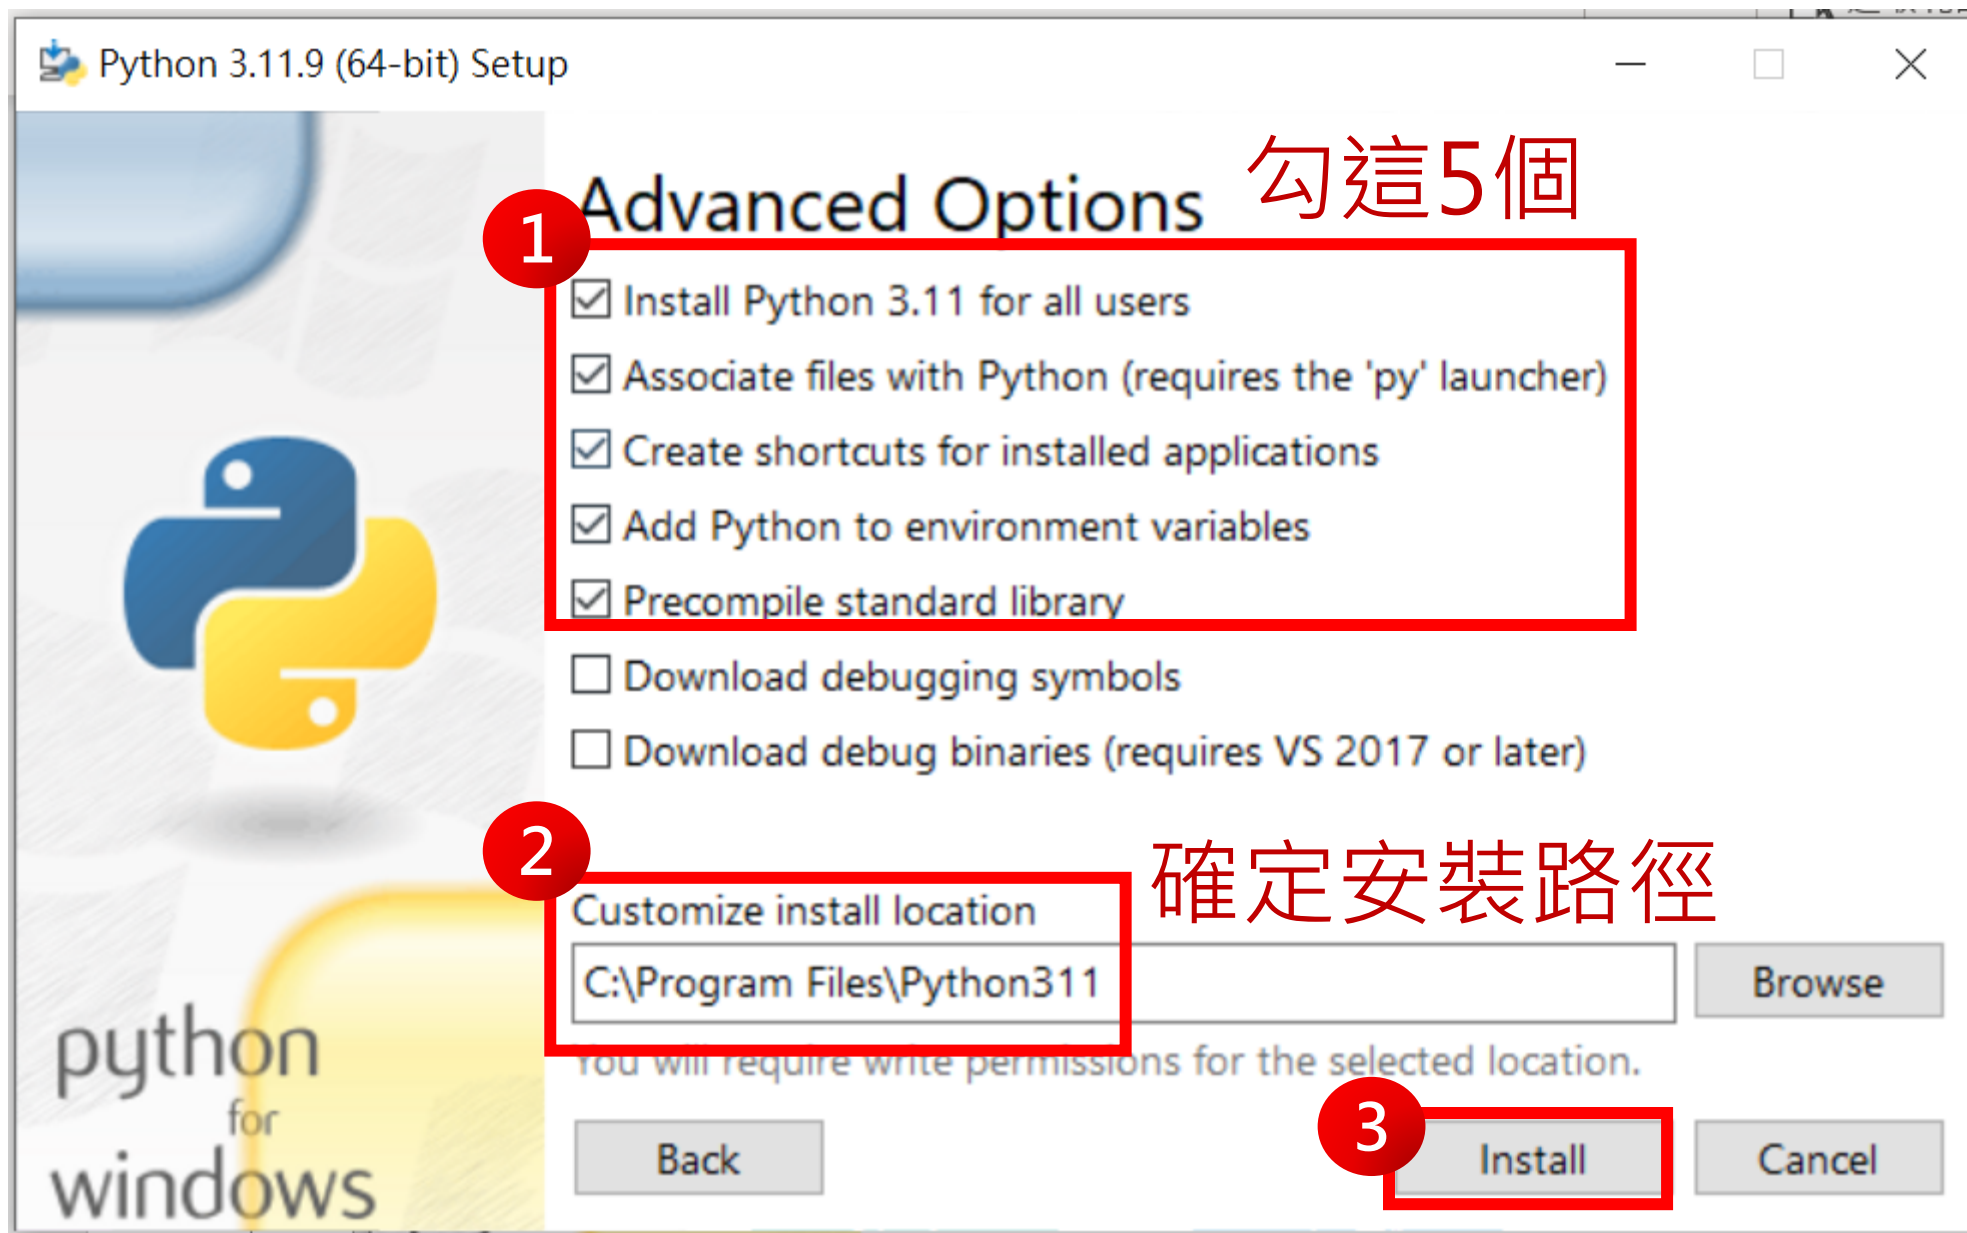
Python 3.11.9 (64-bit) Setup

Advanced Options

勾這5個

1

☑ Install Python 3.11 for all users
☑ Associate files with Python (requires the 'py' launcher)
☑ Create shortcuts for installed applications
☑ Add Python to environment variables
☑ Precompile standard library
☐ Download debugging symbols
☐ Download debug binaries (requires VS 2017 or later)

2

確定安裝路徑

Customize install location

C:\Program Files\Python311

Browse

You will require write permissions for the selected location.

python for windows

Back

3

Install

Cancel